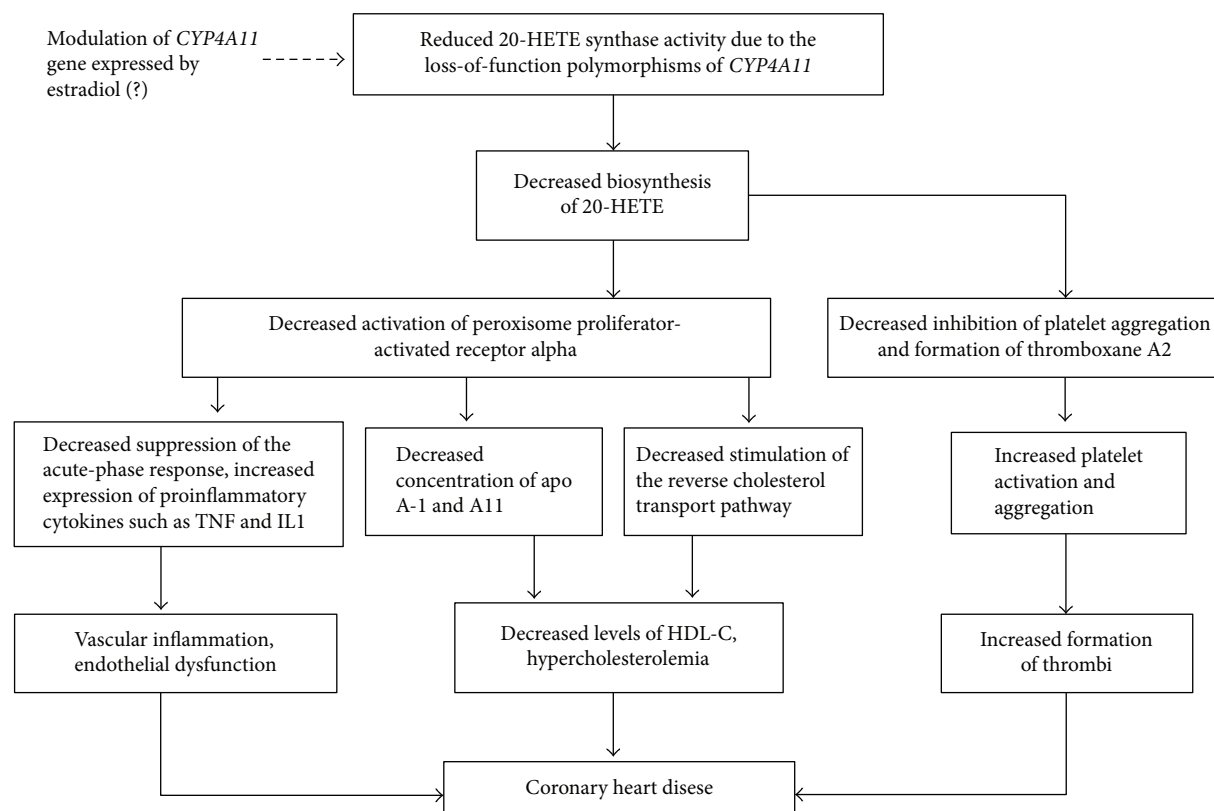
Modulation of *CYP4A11* gene expressed by estradiol (?)

Reduced 20-HETE synthase activity due to the loss-of-function polymorphisms of *CYP4A11*

Decreased biosynthesis of 20-HETE

Decreased activation of peroxisome proliferator-activated receptor alpha

Decreased inhibition of platelet aggregation and formation of thromboxane A2

Decreased suppression of the acute-phase response, increased expression of proinflammatory cytokines such as TNF and IL1

Decreased concentration of apo A-1 and A11

Decreased stimulation of the reverse cholesterol transport pathway

Increased platelet activation and aggregation

Vascular inflammation, endothelial dysfunction

Decreased levels of HDL-C, hypercholesterolemia

Increased formation of thrombi

Coronary heart disese